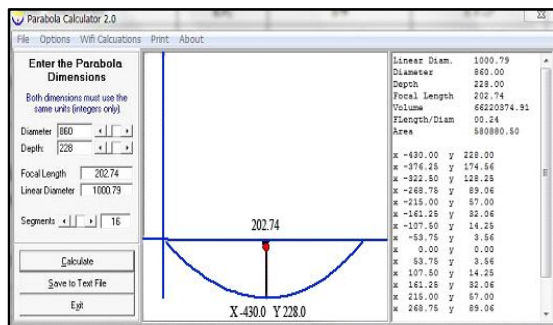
Parabola Calculator 2.0

File Options Wifi Calcuations Print About

Enter the Parabola Dimensions

Both dimensions must use the same units (integers only).

Diameter 860

Depth: 228

Focal Length 202.74

Linear Diameter 1000.79

Segments 16

Calculate

Save to Text File

Exit

202.74

X -430.0 Y 228.0

Linear Diam. 1000.79
Diameter 860.00
Depth 228.00
Focal Length 202.74
Volume 66220874.91
FLength/Diam 00.24
Area 580880.50

x -430.00 y 228.00
x -376.25 y 174.56
x -322.50 y 128.25
x -268.75 y 89.06
x -215.00 y 57.00
x -161.25 y 32.06
x -107.50 y 14.25
x -53.75 y 3.56
x 0.00 y 0.00
x 53.75 y 3.56
x 107.50 y 14.25
x 161.25 y 32.06
x 215.00 y 57.00
x 268.75 y 89.06